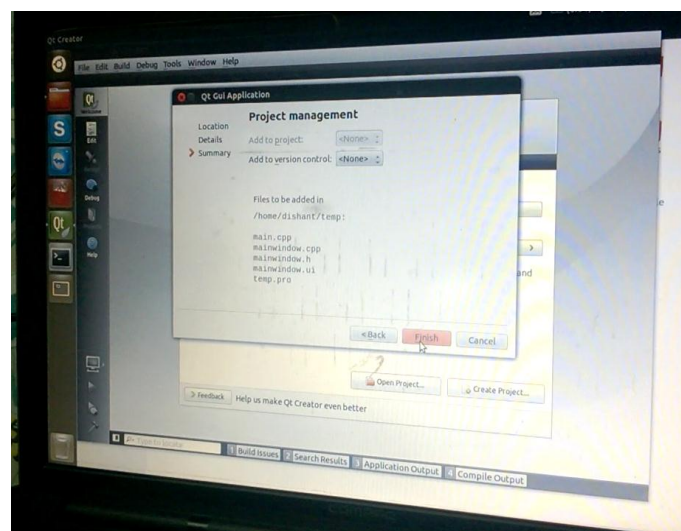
Qt Creator

File Edit Build Debug Tools Window Help

Welcome
Edit
Design
Debug
Projects
Help

Qt Gui Application

Location
Details
Summary

Project management

Add to project: <None>
Add to version control: <None>

Files to be added in
/home/dishant/temp:

main.cpp
mainwindow.cpp
mainwindow.h
mainwindow.ui
temp.pro

< Back Finish Cancel

Open Project... Create Project...

Feedback Help us make Qt Creator even better

Type to locate

1 Build Issues 2 Search Results 3 Application Output 4 Compile Output

le

and